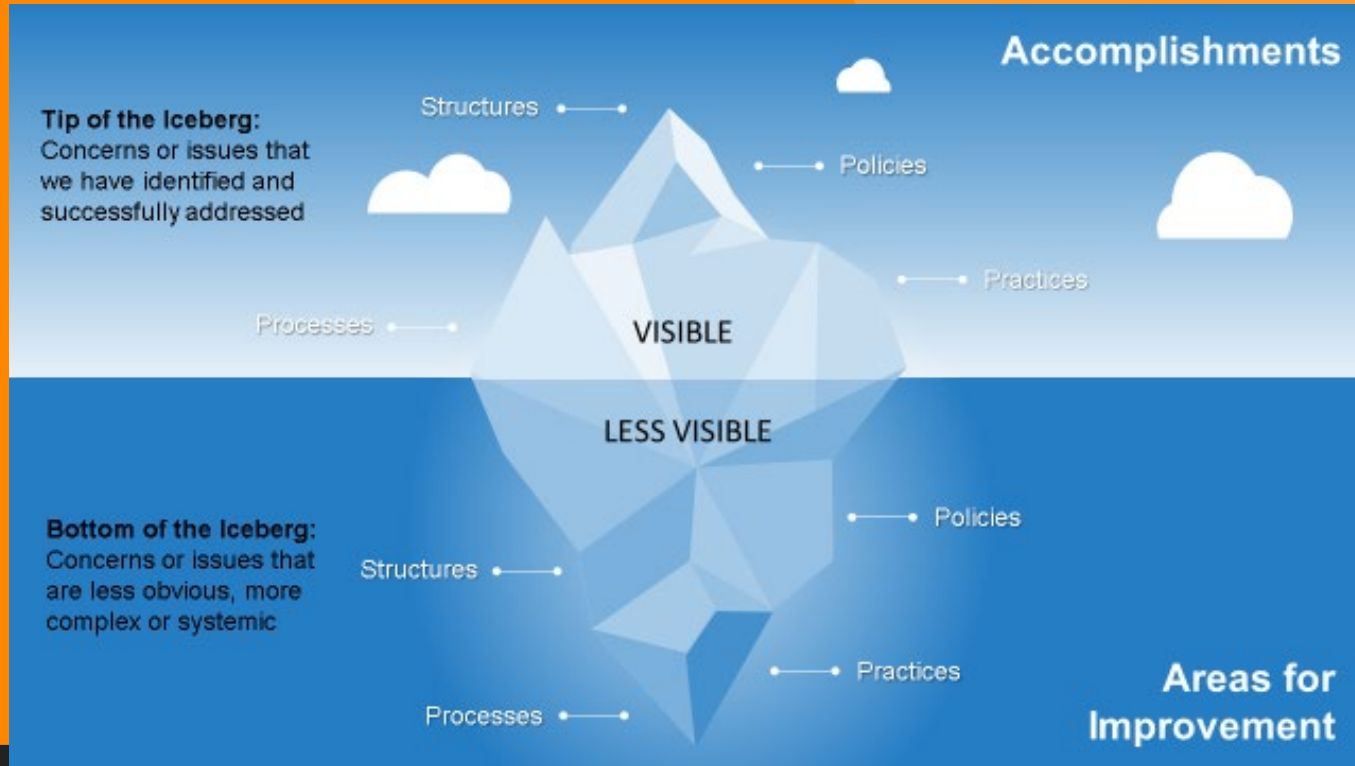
Accomplishments

Tip of the Iceberg:
Concerns or issues that we have identified and successfully addressed

Structures

Policies

Practices

Processes

VISIBLE

LESS VISIBLE

Bottom of the Iceberg:
Concerns or issues that are less obvious, more complex or systemic

Policies

Structures

Practices

Processes

Areas for Improvement